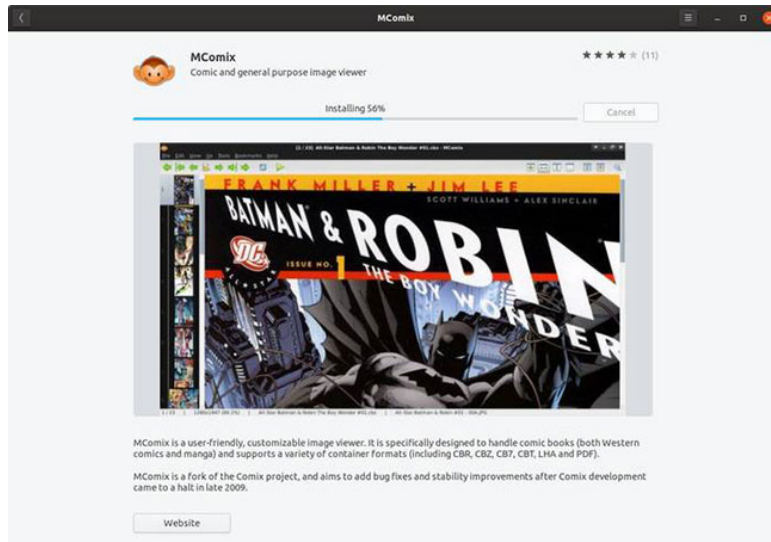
MComix

MComix
Comic and general purpose image viewer

★★★★ (11)

Installing 56%

Cancel

(1 / 23) All-Star Batman & Robin The Boy Wonder #01.cbz - MComix

File Edit View Go Tools Bookmarks Help

FRANK MILLER + JIM LEE
SCOTT WILLIAMS + ALEX SINCLAIR

BATMAN & ROBIN
ISSUE NO. 1
THE BOY WONDER

DC
ALL STAR

1 / 23 | 1280x1947 (89.2%) | All-Star Batman & Robin The Boy Wonder #01.cbz | All-Star Batman & Robin #01 - 00A.JPG

MComix is a user-friendly, customizable image viewer. It is specifically designed to handle comic books (both Western comics and manga) and supports a variety of container formats (including CBR, CBZ, CB7, CBT, LHA and PDF).

MComix is a fork of the Comix project, and aims to add bug fixes and stability improvements after Comix development came to a halt in late 2009.

Website